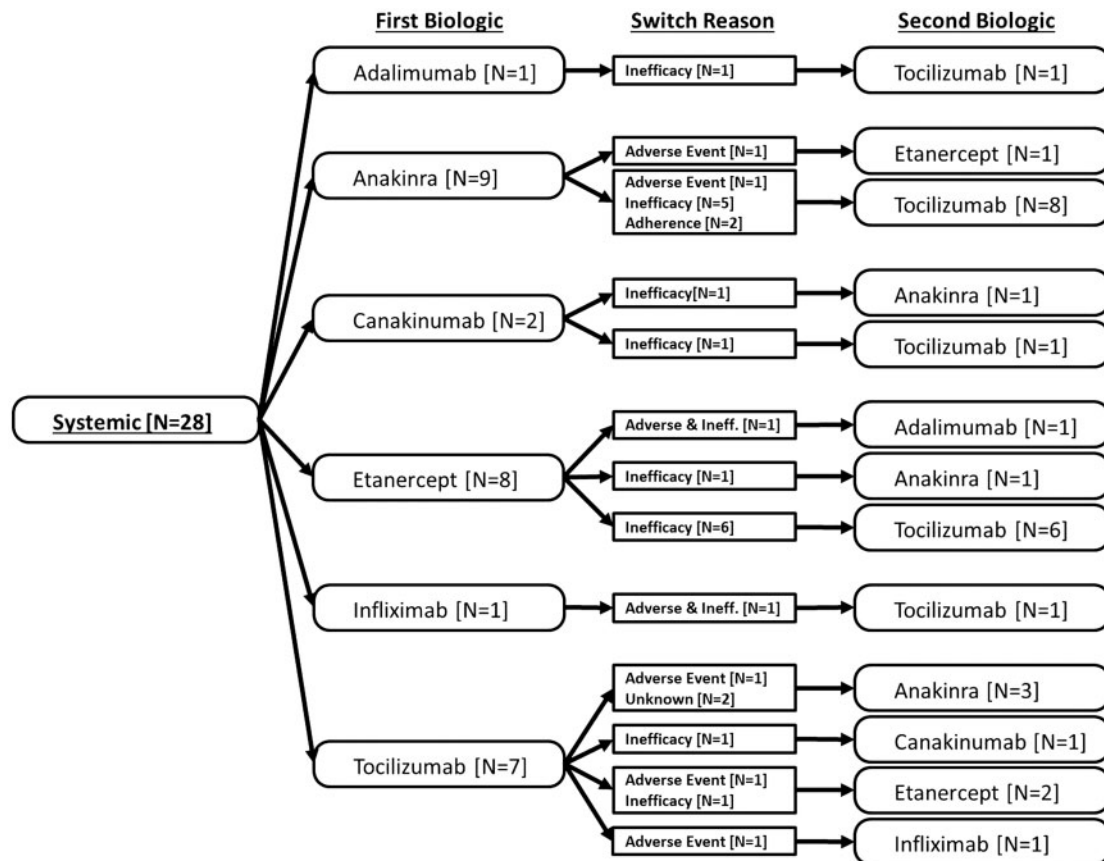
First Biologic

Switch Reason

Second Biologic

Systemic [N=28]

Adalimumab [N=1]

Inefficacy [N=1]

Tocilizumab [N=1]

Anakinra [N=9]

Adverse Event [N=1]

Etanercept [N=1]

Adverse Event [N=1]
Inefficacy [N=5]
Adherence [N=2]

Tocilizumab [N=8]

Canakinumab [N=2]

Inefficacy[N=1]

Anakinra [N=1]

Inefficacy [N=1]

Tocilizumab [N=1]

Etanercept [N=8]

Adverse & Ineff. [N=1]

Adalimumab [N=1]

Inefficacy [N=1]

Anakinra [N=1]

Inefficacy [N=6]

Tocilizumab [N=6]

Infliximab [N=1]

Adverse & Ineff. [N=1]

Tocilizumab [N=1]

Tocilizumab [N=7]

Adverse Event [N=1]
Unknown [N=2]

Anakinra [N=3]

Inefficacy [N=1]

Canakinumab [N=1]

Adverse Event [N=1]
Inefficacy [N=1]

Etanercept [N=2]

Adverse Event [N=1]

Infliximab [N=1]